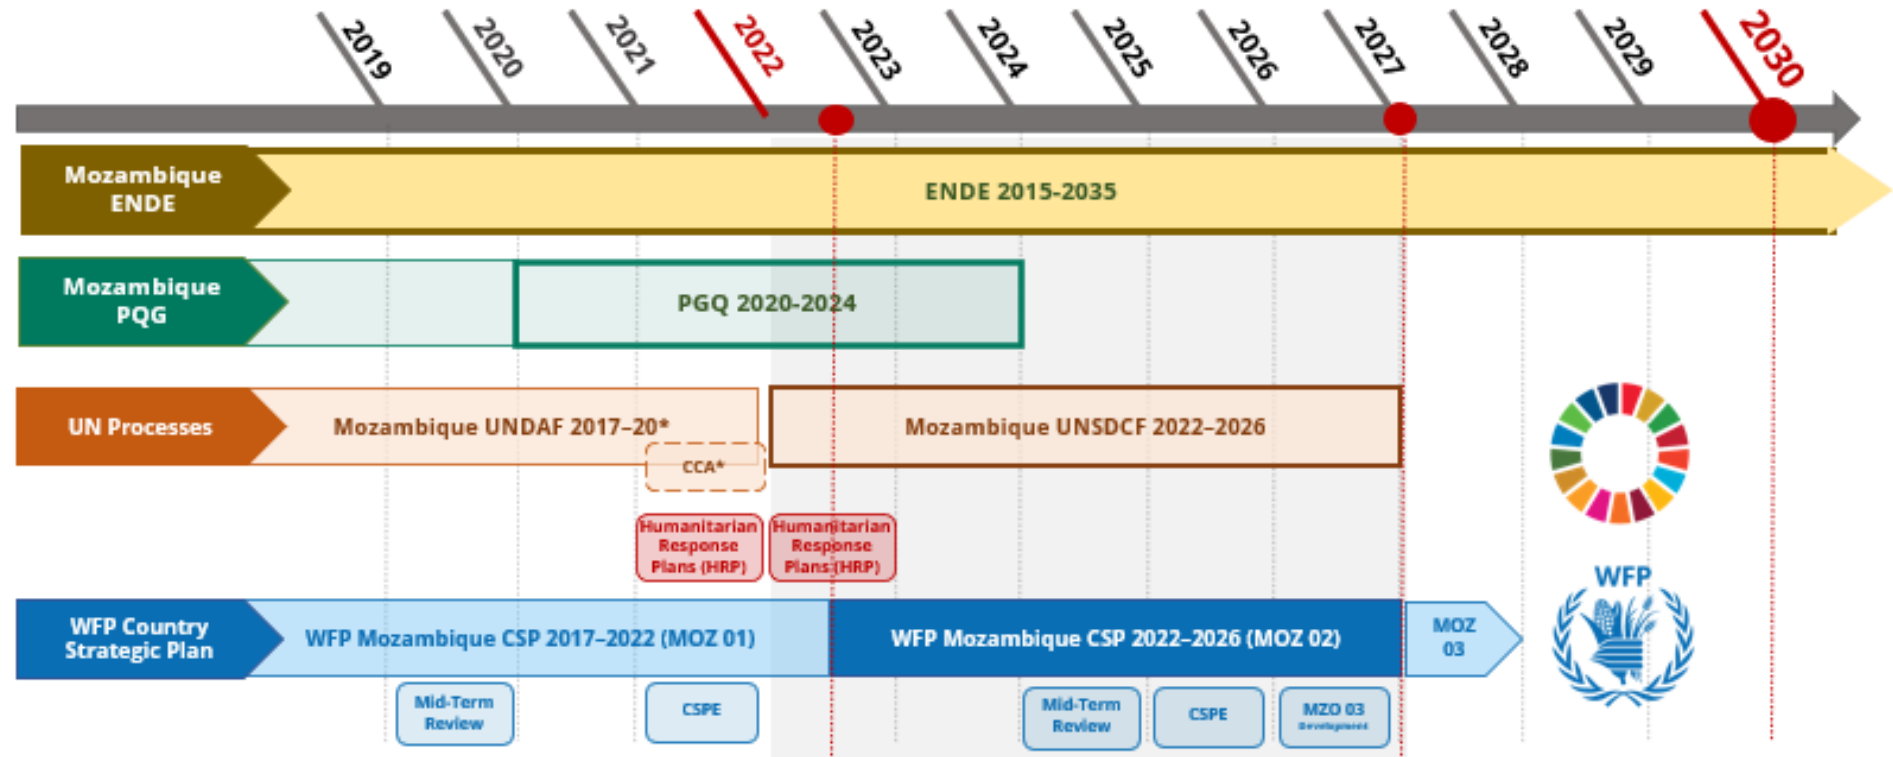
2019 2020 2021 2022 2023 2024 2025 2026 2027 2028 2029 2030

Mozambique ENDE

ENDE 2015-2035

Mozambique PQG

PGQ 2020-2024

UN Processes

Mozambique UNDAF 2017–20*

CCA*

Mozambique UNSDCF 2022–2026

Humanitarian Response Plans (HRP)

Humanitarian Response Plans (HRP)

WFP Country Strategic Plan

WFP Mozambique CSP 2017–2022 (MOZ 01)

WFP Mozambique CSP 2022–2026 (MOZ 02)

MOZ 03

WFP

Mid-Term Review

CSPE

Mid-Term Review

CSPE

MZO 03 Development